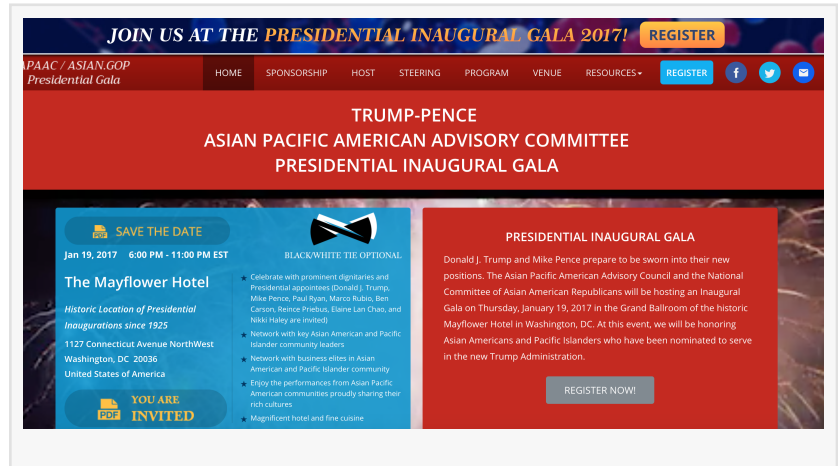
JOIN US AT THE PRESIDENTIAL INAUGURAL GALA 2017! REGISTER

APAAC / ASIAN.GOP
Presidential Gala

HOME SPONSORSHIP HOST STEERING PROGRAM VENUE RESOURCES REGISTER

TRUMP-PENCE
ASIAN PACIFIC AMERICAN ADVISORY COMMITTEE
PRESIDENTIAL INAUGURAL GALA

PDF SAVE THE DATE

Jan 19, 2017 6:00 PM - 11:00 PM EST

BLACK/WHITE TIE OPTIONAL

The Mayflower Hotel

Historic Location of Presidential Inaugurations since 1925

1127 Connecticut Avenue NorthWest
Washington, DC 20036
United States of America

PDF YOU ARE INVITED

★ Celebrate with prominent dignitaries and Presidential appointees (Donald J. Trump, Mike Pence, Paul Ryan, Marco Rubio, Ben Carson, Reince Priebus, Elaine Lan Chao, and Nikki Haley are invited)
★ Network with key Asian American and Pacific Islander community leaders
★ Network with business elites in Asian American and Pacific Islander community
★ Enjoy the performances from Asian Pacific American communities proudly sharing their rich cultures
★ Magnificent hotel and fine cuisine

PRESIDENTIAL INAUGURAL GALA

Donald J. Trump and Mike Pence prepare to be sworn into their new positions. The Asian Pacific American Advisory Council and the National Committee of Asian American Republicans will be hosting an Inaugural Gala on Thursday, January 19, 2017 in the Grand Ballroom of the historic Mayflower Hotel in Washington, DC. At this event, we will be honoring Asian Americans and Pacific Islanders who have been nominated to serve in the new Trump Administration.

REGISTER NOW!